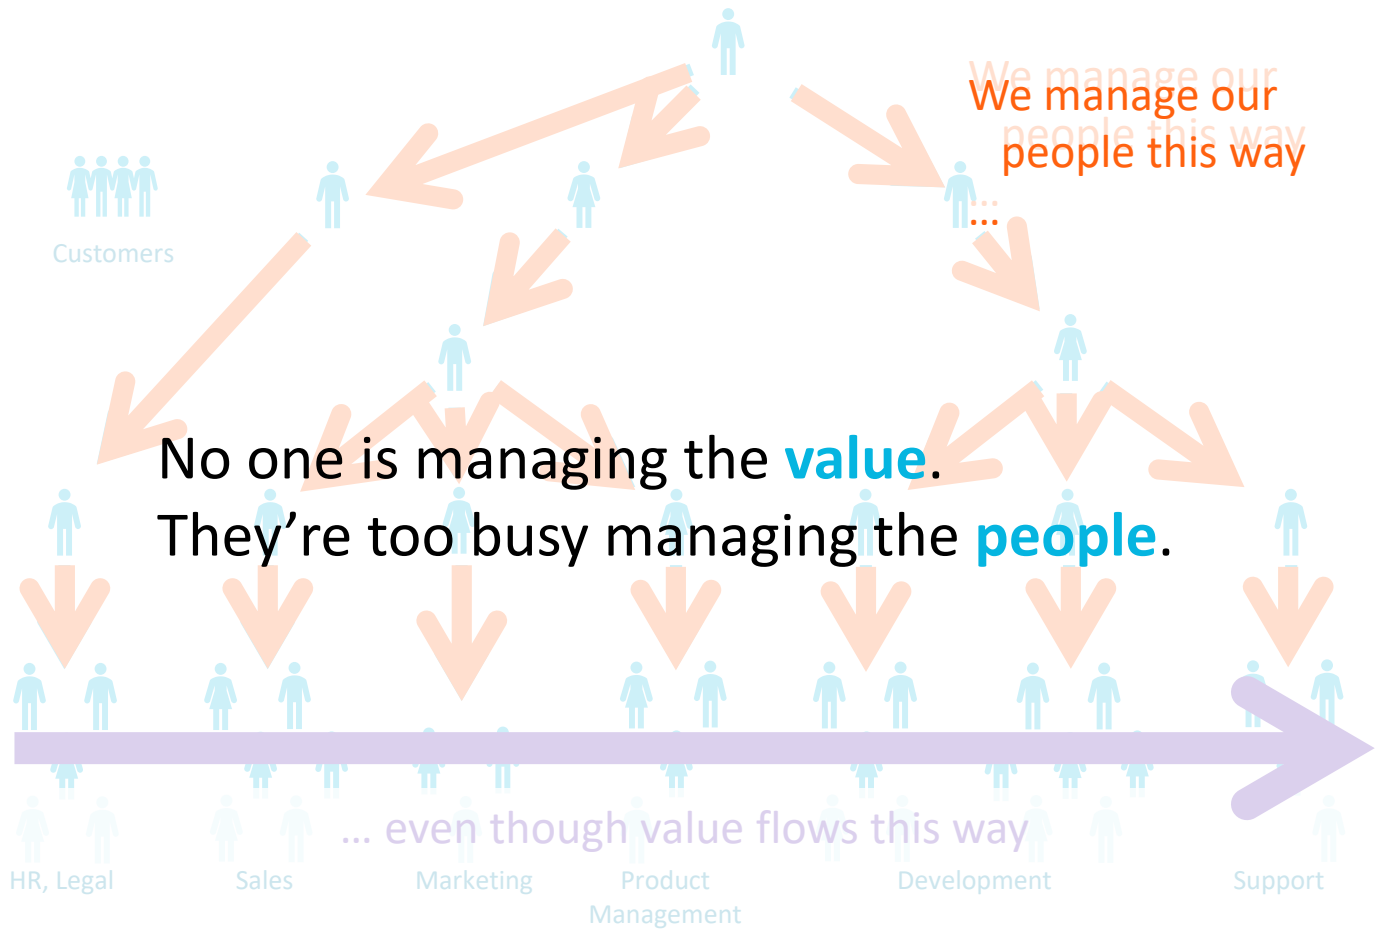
We manage our people this way

Customers

…

No one is managing the value.
They’re too busy managing the people.

… even though value flows this way

HR, Legal

Sales

Marketing

Product Management

Development

Support